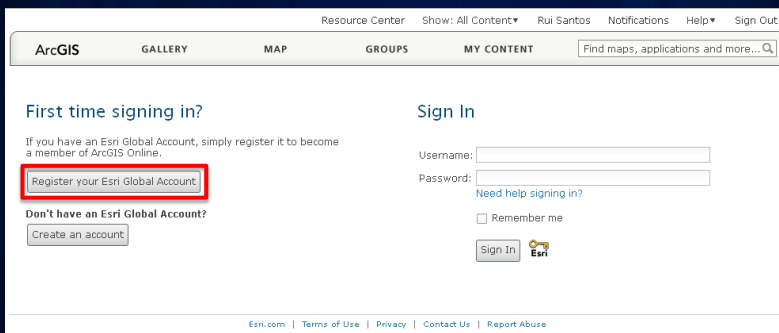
Resource Center Show: All Content▾ Rui Santos Notifications Help▾ Sign Out

ArcGIS GALLERY MAP GROUPS MY CONTENT Find maps, applications and more...

First time signing in?

If you have an Esri Global Account, simply register it to become a member of ArcGIS Online.

Register your Esri Global Account

Don't have an Esri Global Account?

Create an account

Sign In

Username:

Password:

Need help signing in?

Remember me

Sign In

Esri

Esri.com | Terms of Use | Privacy | Contact Us | Report Abuse